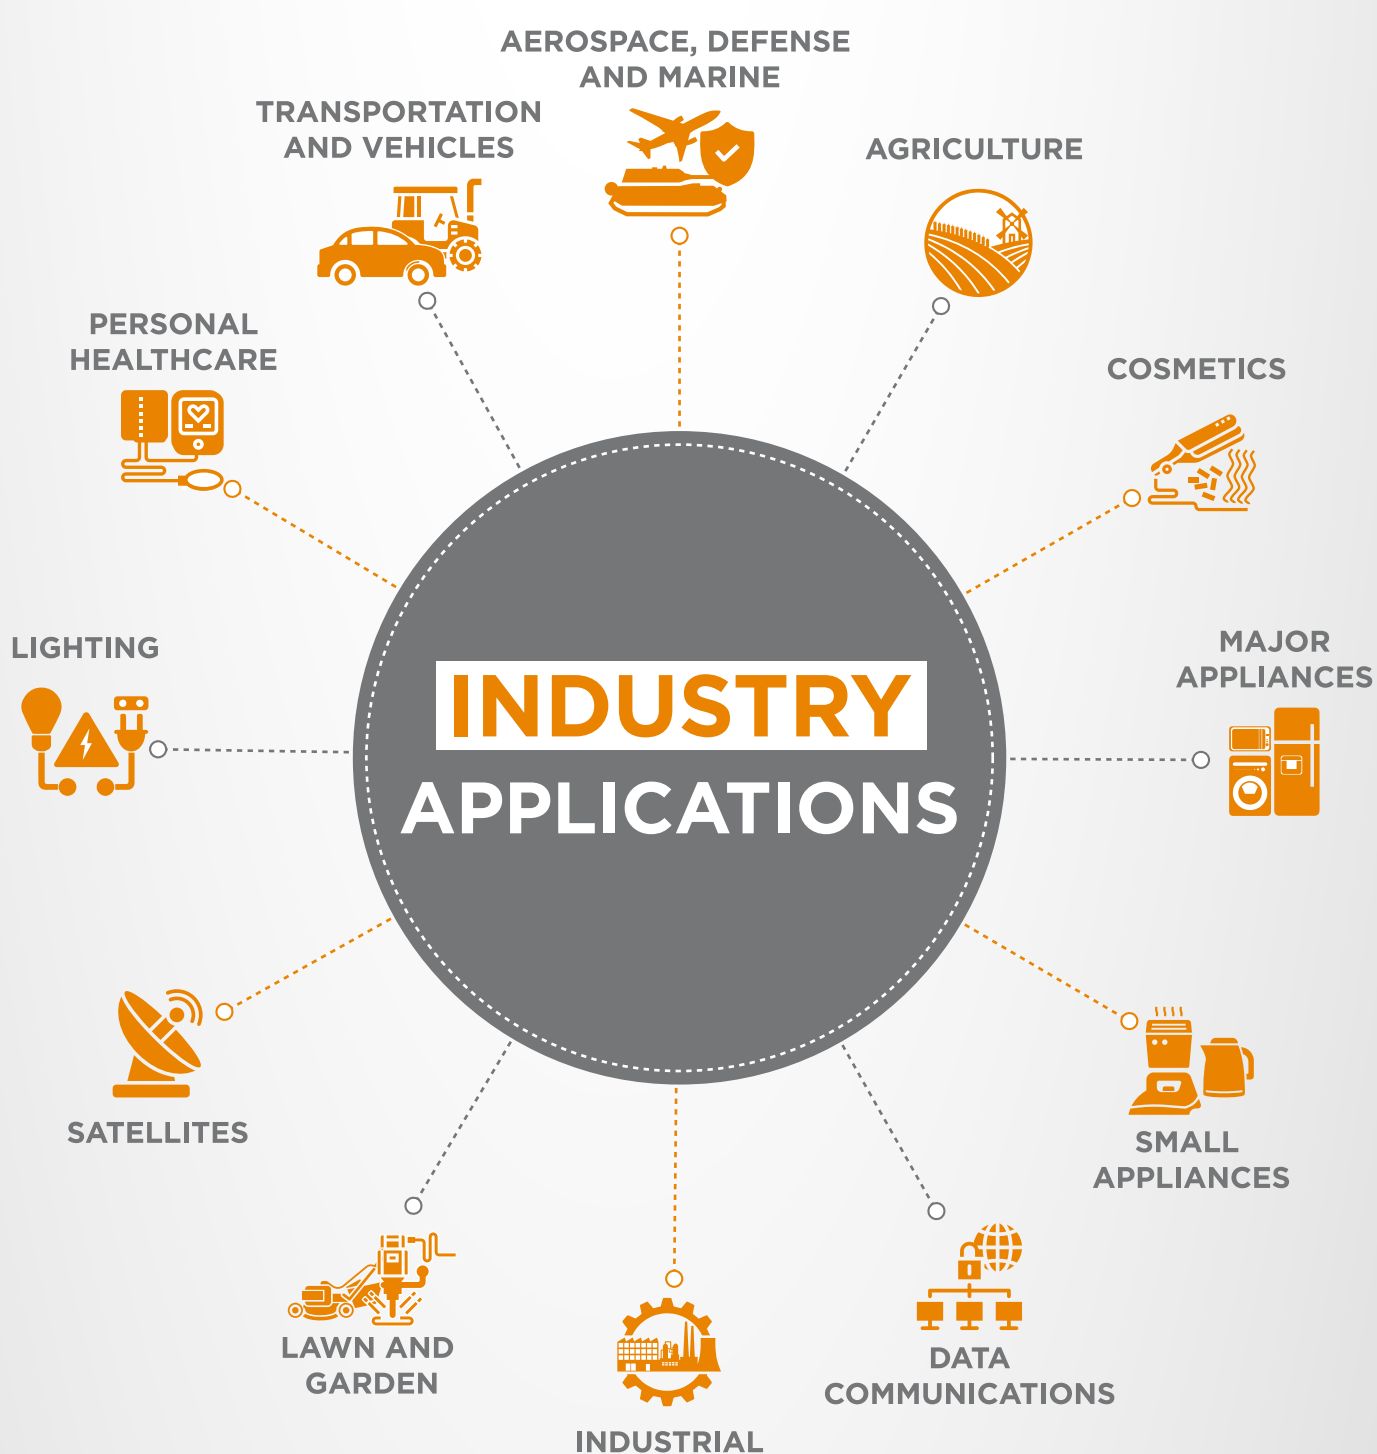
AEROSPACE, DEFENSE AND MARINE

TRANSPORTATION AND VEHICLES

AGRICULTURE

PERSONAL HEALTHCARE

COSMETICS

LIGHTING

INDUSTRY APPLICATIONS

MAJOR APPLIANCES

SATELLITES

SMALL APPLIANCES

LAWN AND GARDEN

DATA COMMUNICATIONS

INDUSTRIAL